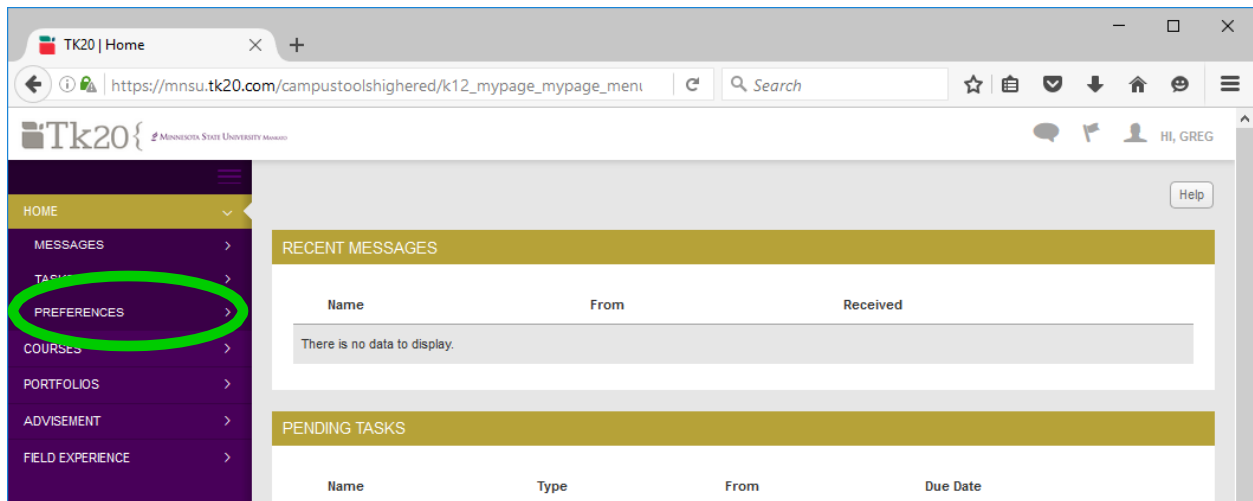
TK20 | Home

https://mnsu.tk20.com/campustoolshighered/k12_mypage_mypage_menu

Search

Tk20 { Minnesota State University Mankato

HI, GREG

HOME

MESSAGES

TASKS

PREFERENCES

COURSES

PORTFOLIOS

ADVISEMENT

FIELD EXPERIENCE

Help

RECENT MESSAGES

| Name | From | Received |
|---|---|---|
| There is no data to display. | | |

PENDING TASKS

| Name | Type | From | Due Date |
|---|---|---|---|